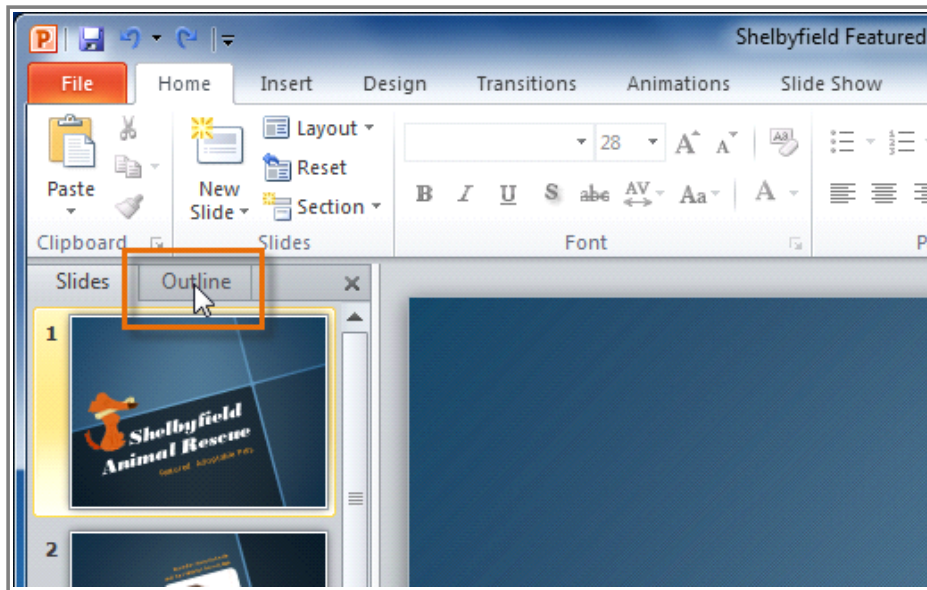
Shelbyfield Featured

File | Home | Insert | Design | Transitions | Animations | Slide Show

Paste

Clipboard

New Slide

Layout

Reset

Section

Slides

28

B I U S abc AV Aa A

Font

P

Slides | Outline

1

Shelbyfield Animal Rescue

Featured Adoptable Pets

2

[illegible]